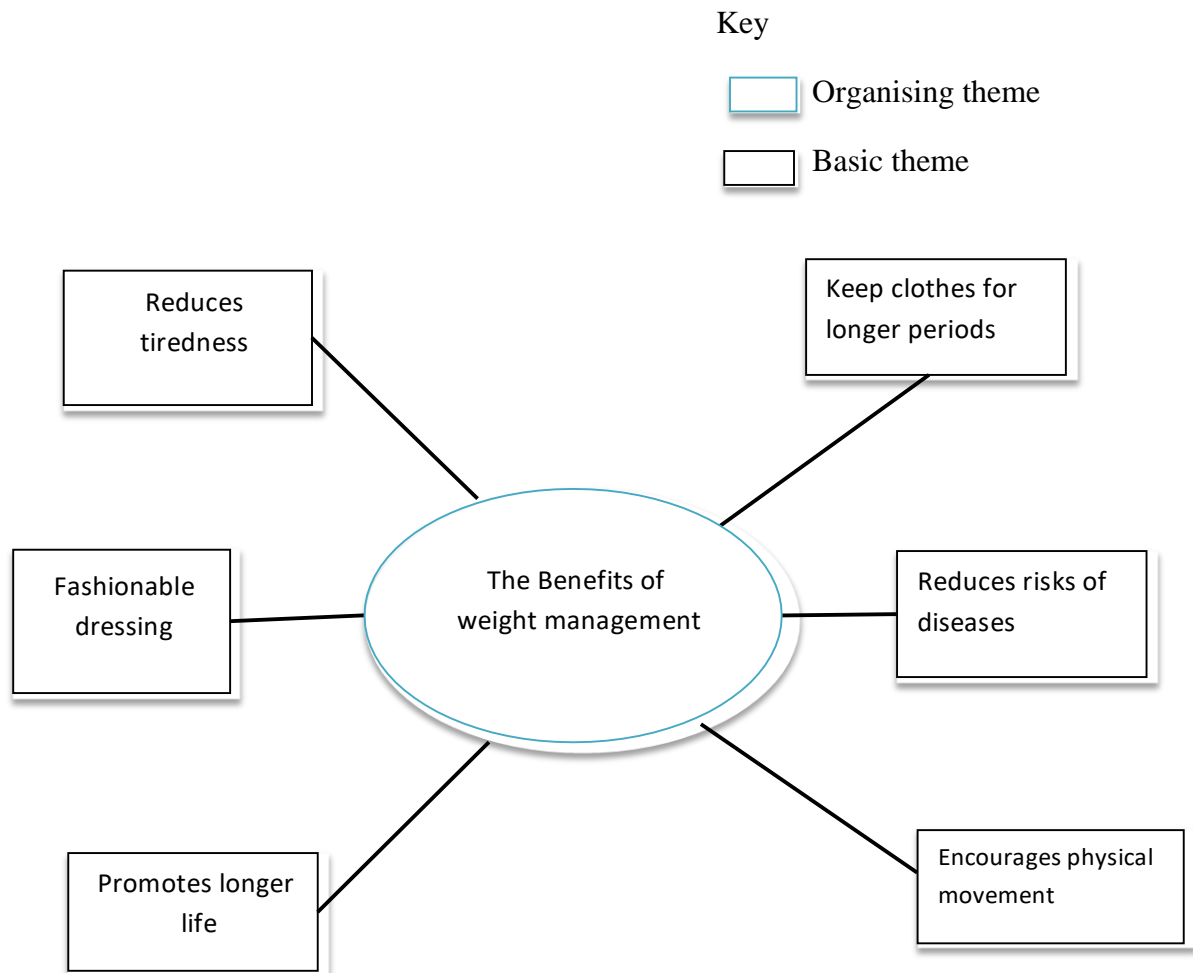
Key

Organising theme

Basic theme

Reduces tiredness

Keep clothes for longer periods

Fashionable dressing

The Benefits of weight management

Reduces risks of diseases

Promotes longer life

Encourages physical movement